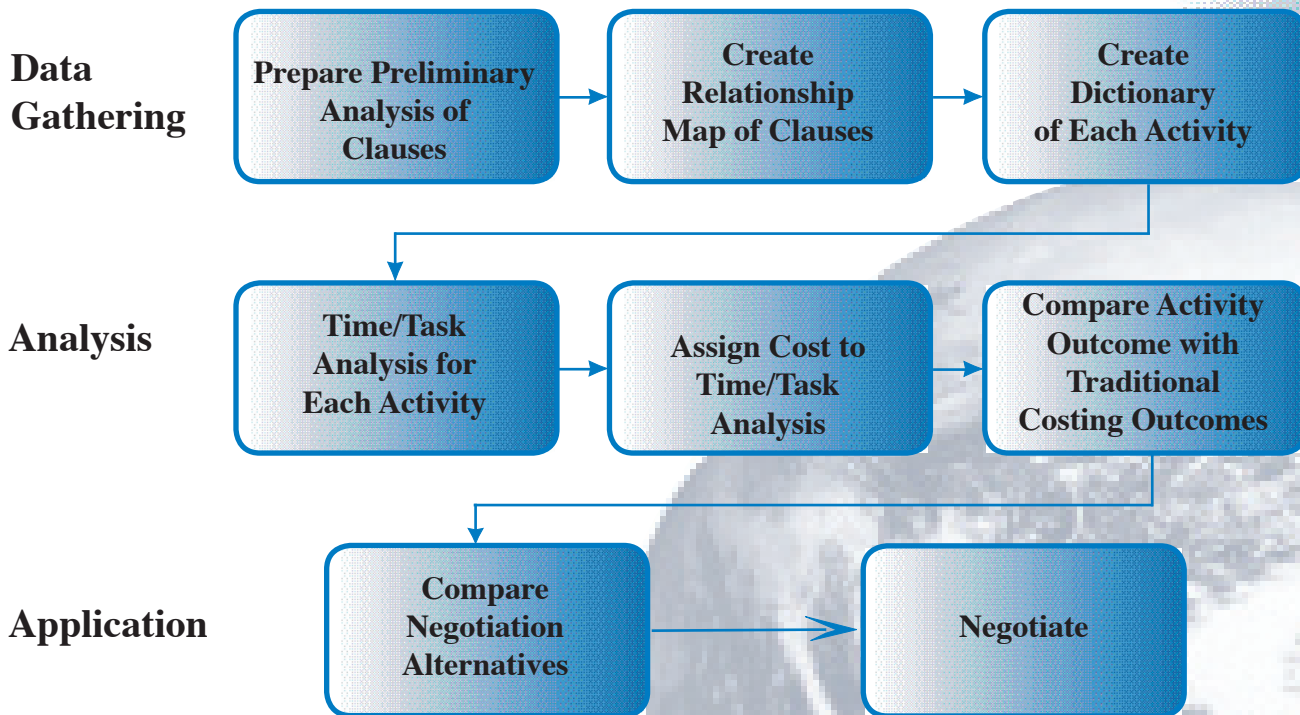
Data Gathering

Prepare Preliminary Analysis of Clauses

Create Relationship Map of Clauses

Create Dictionary of Each Activity

Analysis

Time/Task Analysis for Each Activity

Assign Cost to Time/Task Analysis

Compare Activity Outcome with Traditional Costing Outcomes

Application

Compare Negotiation Alternatives

Negotiate